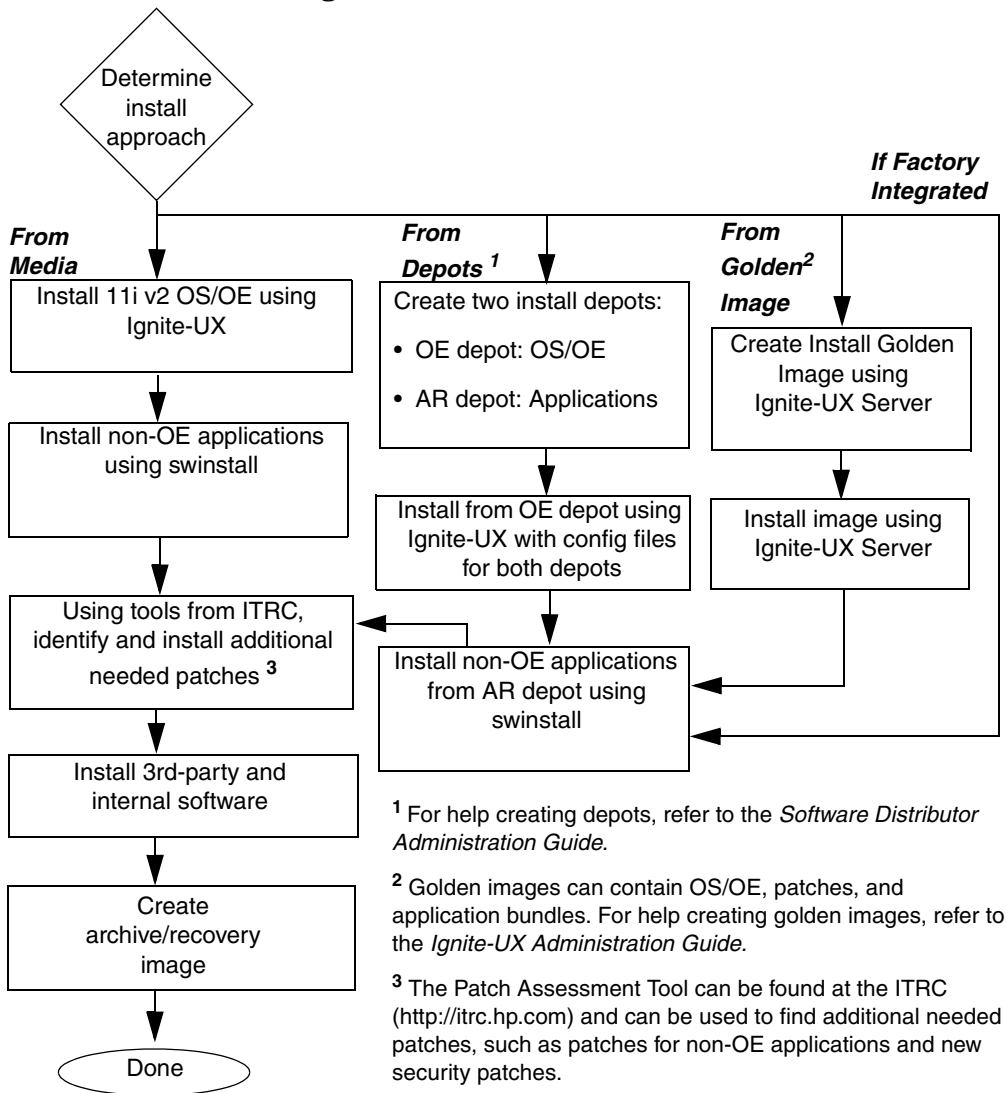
Determine install approach

If Factory Integrated

From Media

From Depots $^1$

From Golden$^2$ Image

Install 11i v2 OS/OE using Ignite-UX

Create two install depots:

• OE depot: OS/OE

• AR depot: Applications

Create Install Golden Image using Ignite-UX Server

Install non-OE applications using swinstall

Install from OE depot using Ignite-UX with config files for both depots

Install image using Ignite-UX Server

Using tools from ITRC, identify and install additional needed patches $^3$

Install non-OE applications from AR depot using swinstall

Install 3rd-party and internal software

Create archive/recovery image

Done

$^1$ For help creating depots, refer to the *Software Distributor Administration Guide*.

$^2$ Golden images can contain OS/OE, patches, and application bundles. For help creating golden images, refer to the *Ignite-UX Administration Guide.*

$^3$ The Patch Assessment Tool can be found at the ITRC (http://itrc.hp.com) and can be used to find additional needed patches, such as patches for non-OE applications and new security patches.